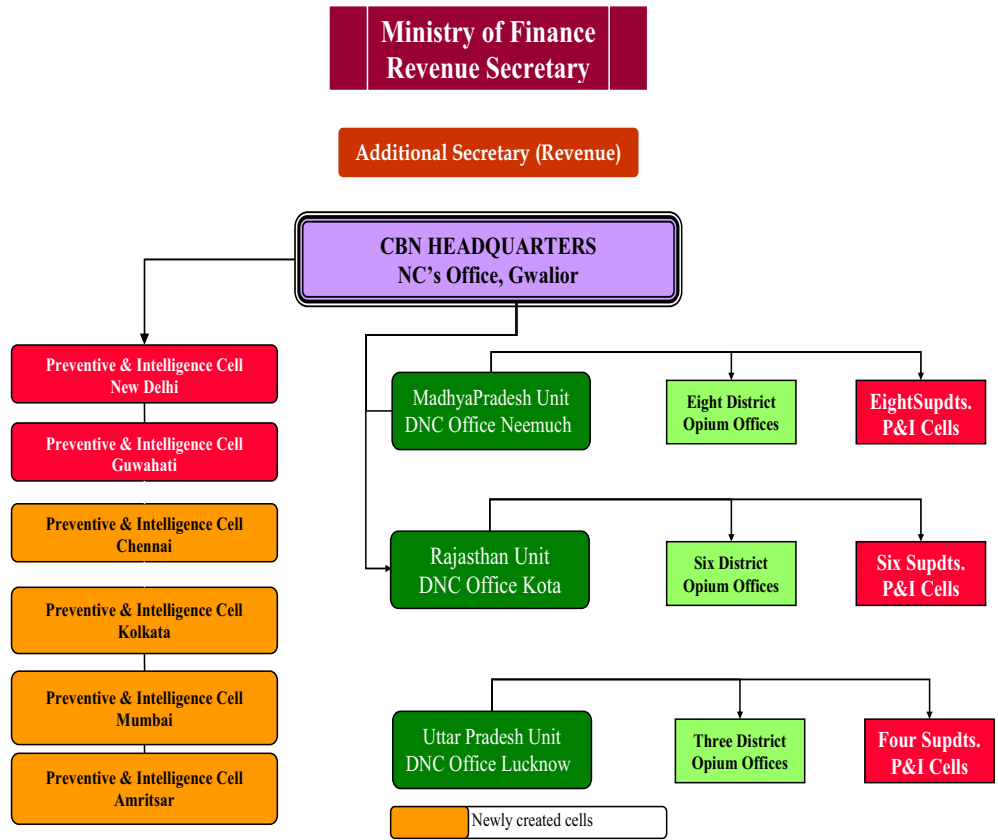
Ministry of Finance
Revenue Secretary

Additional Secretary (Revenue)

CBN HEADQUARTERS
NC's Office, Gwalior

Preventive & Intelligence Cell
New Delhi

Preventive & Intelligence Cell
Guwahati

Preventive & Intelligence Cell
Chennai

Preventive & Intelligence Cell
Kolkata

Preventive & Intelligence Cell
Mumbai

Preventive & Intelligence Cell
Amritsar

MadhyaPradesh Unit
DNC Office Neemuch

Eight District
Opium Offices

EightSupdts.
P&I Cells

Rajasthan Unit
DNC Office Kota

Six District
Opium Offices

Six Supdts.
P&I Cells

Uttar Pradesh Unit
DNC Office Lucknow

Three District
Opium Offices

Four Supdts.
P&I Cells

Newly created cells